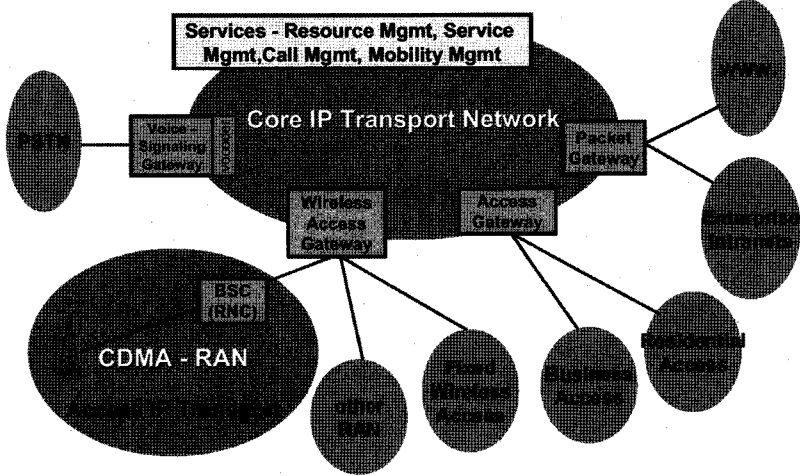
Services - Resource Mgmt, Service Mgmt,Call Mgmt, Mobility Mgmt

Core IP Transport Network

PSTN

Voice - Signaling Gateway

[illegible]

WWW

Packet Gateway

Enterprise Intranets

Wireless Access Gateway

Access Gateway

BSC (RNC)

CDMA - RAN

Access IP Network

other RAN

Fixed Wireless Access

Business Access

Residential Access